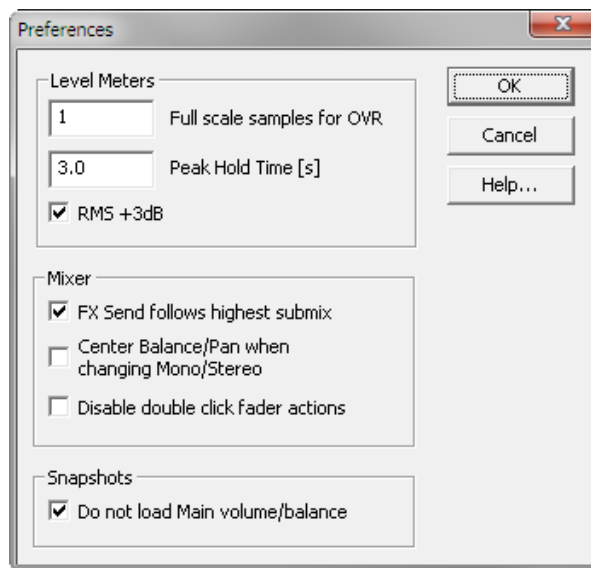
Preferences

Level Meters

1 Full scale samples for OVR

3.0 Peak Hold Time [s]

RMS +3dB

Mixer

FX Send follows highest submix

Center Balance/Pan when changing Mono/Stereo

Disable double click fader actions

Snapshots

Do not load Main volume/balance

OK

Cancel

Help...